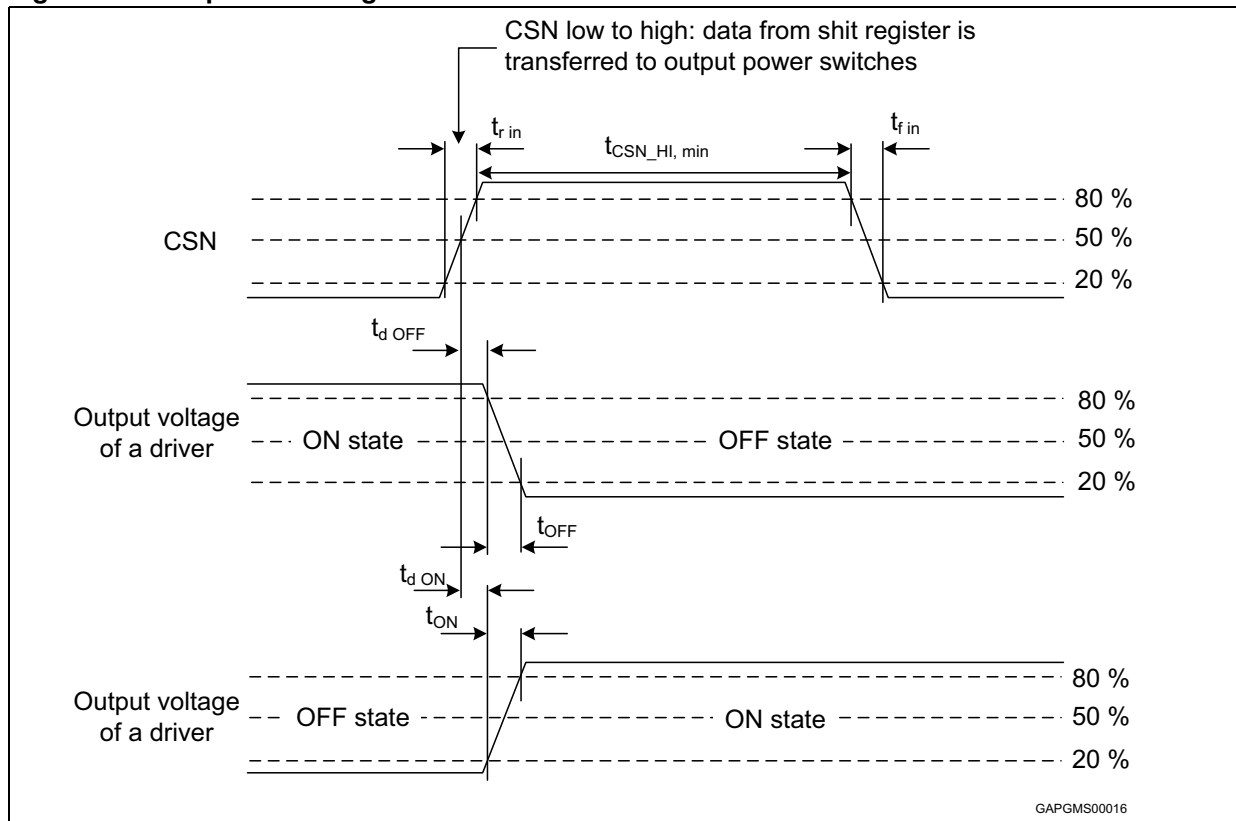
CSN low to high: data from shit register is transferred to output power switches

$t_{r\ in}$

$t_{CSN\_HI,\ min}$

$t_{f\ in}$

80 %

CSN

50 %

20 %

$t_{d\ OFF}$

80 %

Output voltage of a driver

ON state

OFF state

50 %

20 %

$t_{OFF}$

$t_{d\ ON}$

$t_{ON}$

80 %

Output voltage of a driver

OFF state

ON state

50 %

20 %

GAPGMS00016